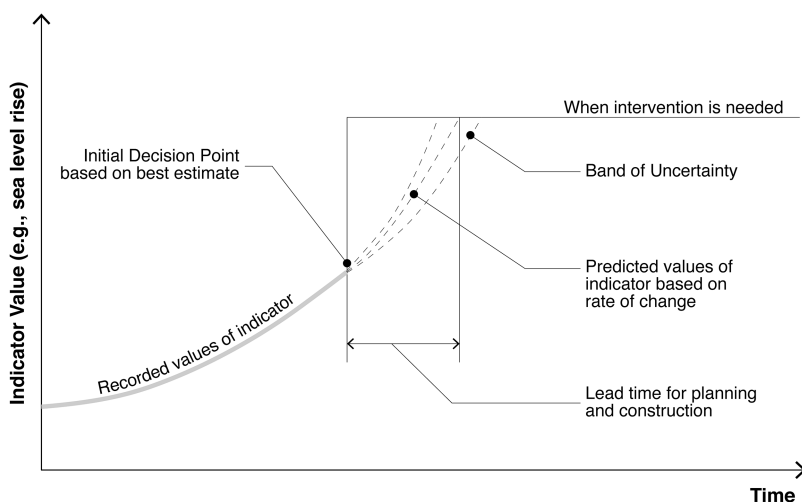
Indicator Value (e.g., sea level rise)

When intervention is needed

Initial Decision Point based on best estimate

Band of Uncertainty

Predicted values of indicator based on rate of change

Recorded values of indicator

Lead time for planning and construction

Time